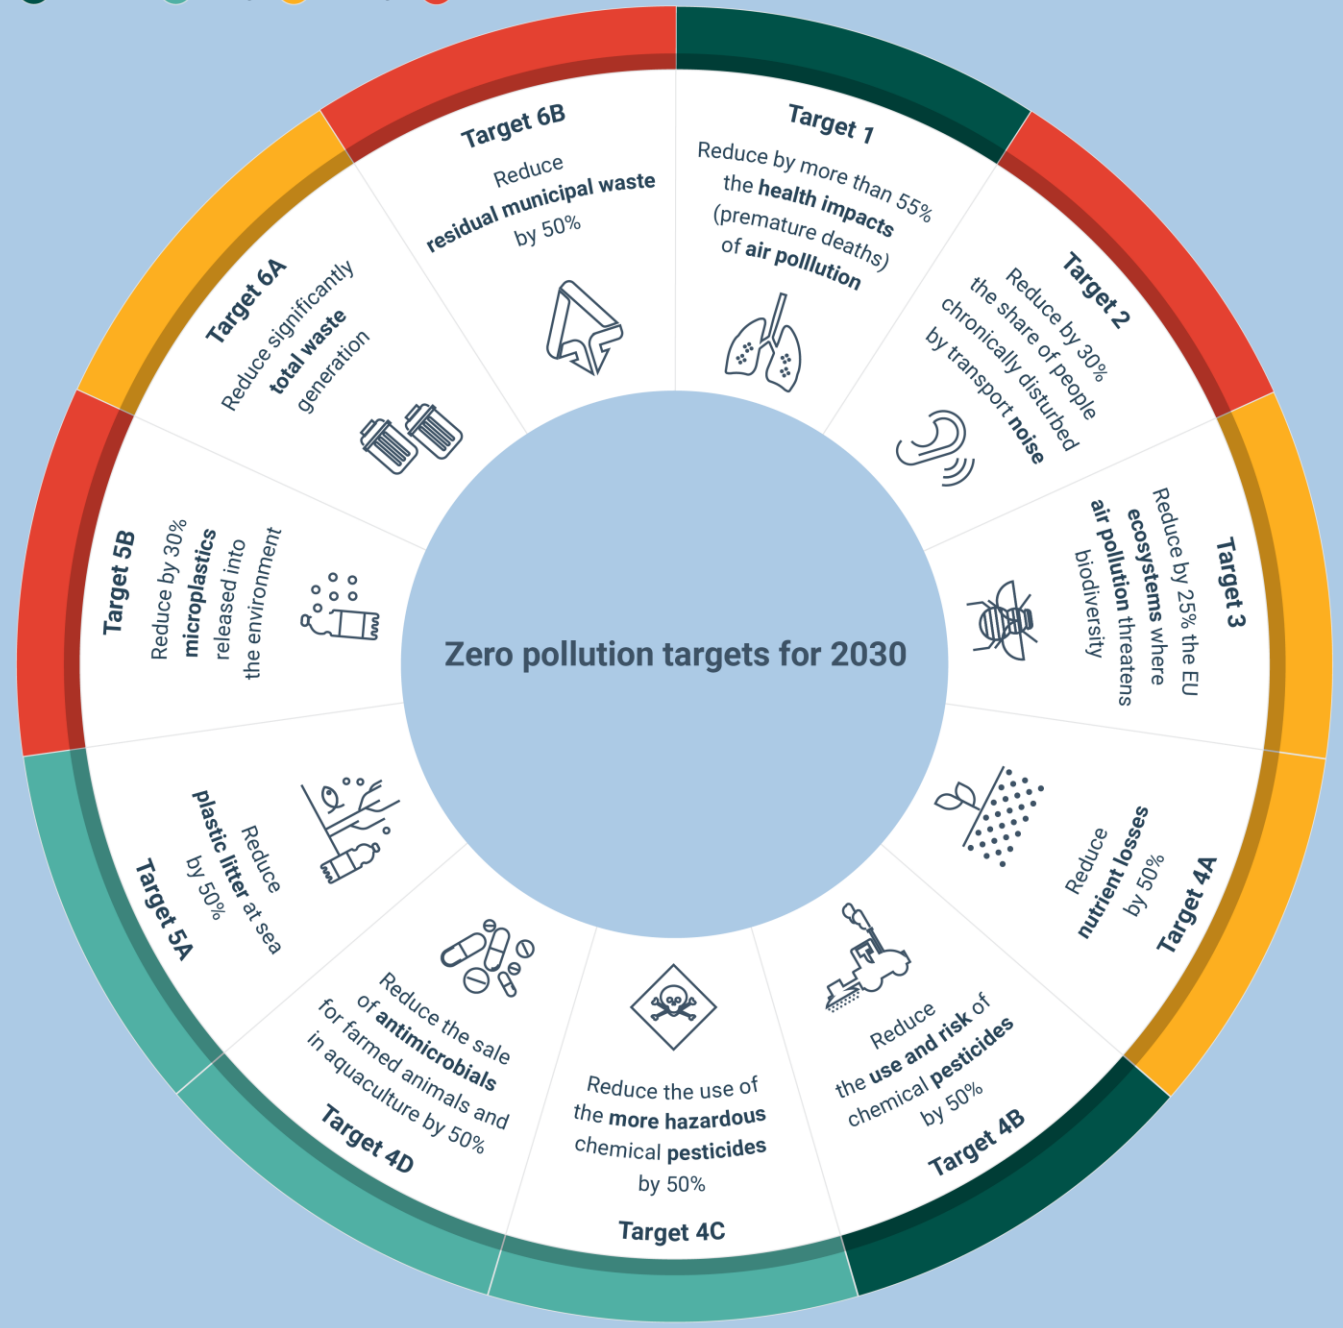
Zero pollution targets for 2030

Target 1
Reduce by more than 55% the health impacts (premature deaths) of air polllution

Target 2
Reduce by 30% the share of people chronically disturbed by transport noise

Target 3
Reduce by 25% the EU ecosystems where air pollution threatens biodiversity

Target 4A
Reduce nutrient losses by 50%

Target 4B
Reduce the use and risk of chemical pesticides by 50%

Target 4C
Reduce the use of the more hazardous chemical pesticides by 50%

Target 4D
Reduce the sale of antimicrobials for farmed animals and in aquaculture by 50%

Target 5A
Reduce plastic litter at sea by 50%

Target 5B
Reduce by 30% microplastics released into the environment

Target 6A
Reduce significantly total waste generation

Target 6B
Reduce residual municipal waste by 50%